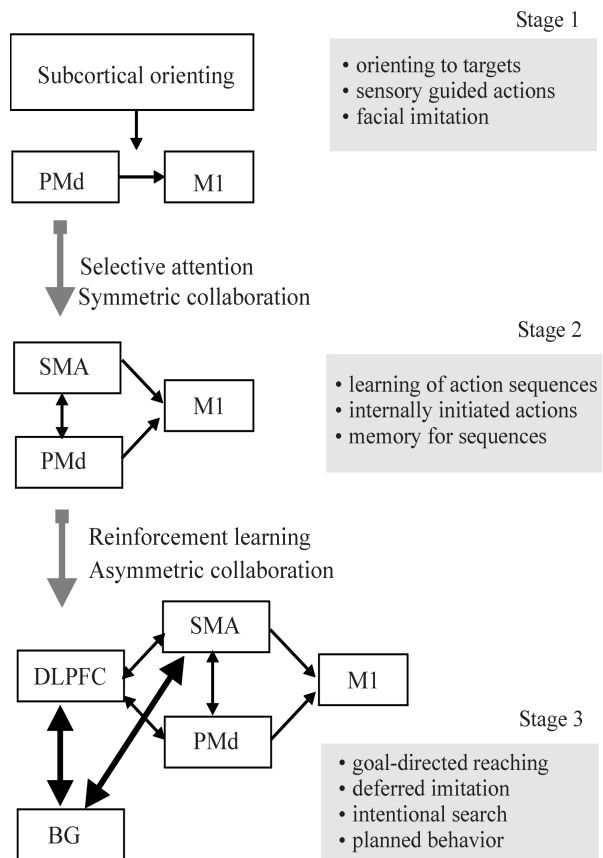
Stage 1

Subcortical orienting

PMd

M1

• orienting to targets
• sensory guided actions
• facial imitation

Selective attention
Symmetric collaboration

Stage 2

SMA

PMd

M1

• learning of action sequences
• internally initiated actions
• memory for sequences

Reinforcement learning
Asymmetric collaboration

SMA

DLPFC

M1

PMd

BG

Stage 3

• goal-directed reaching
• deferred imitation
• intentional search
• planned behavior